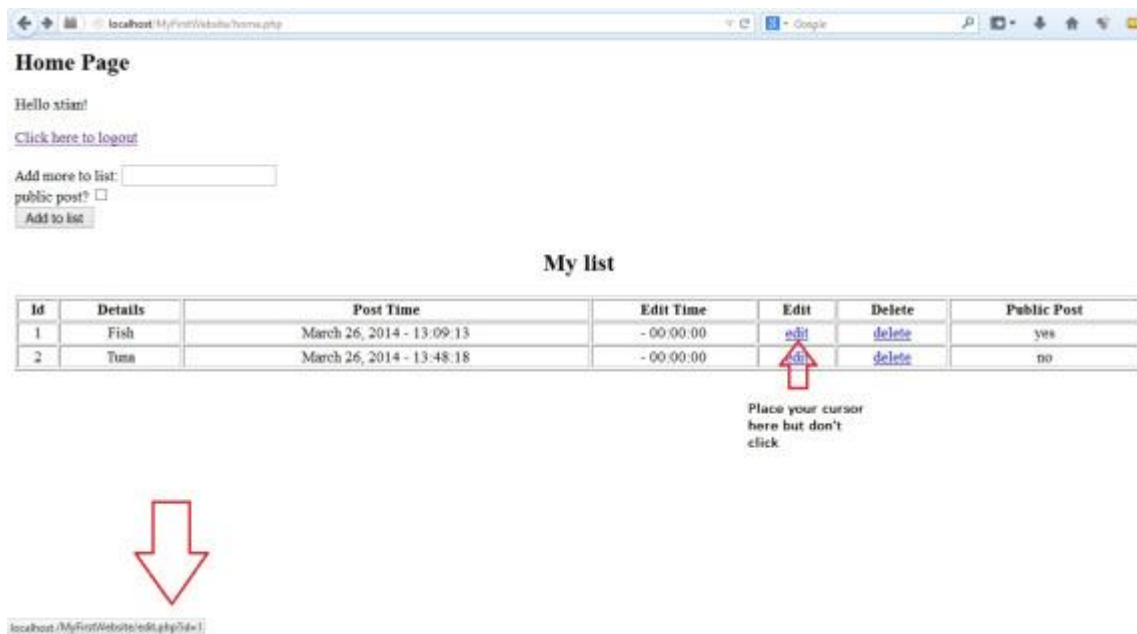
localhost/MyFirstWebsite/home.php

Google

# Home Page

Hello xtian!

Click here to logout

Add more to list:
public post?
Add to list

My list

| Id | Details | Post Time | Edit Time | Edit | Delete | Public Post |
|---|---|---|---|---|---|---|
| 1 | Fish | March 26, 2014 - 13:09:13 | - 00:00:00 | edit | delete | yes |
| 2 | Tuna | March 26, 2014 - 13:48:18 | - 00:00:00 | edit | delete | no |

Place your cursor here but don't click

localhost/MyFirstWebsite/edit.php?id=1